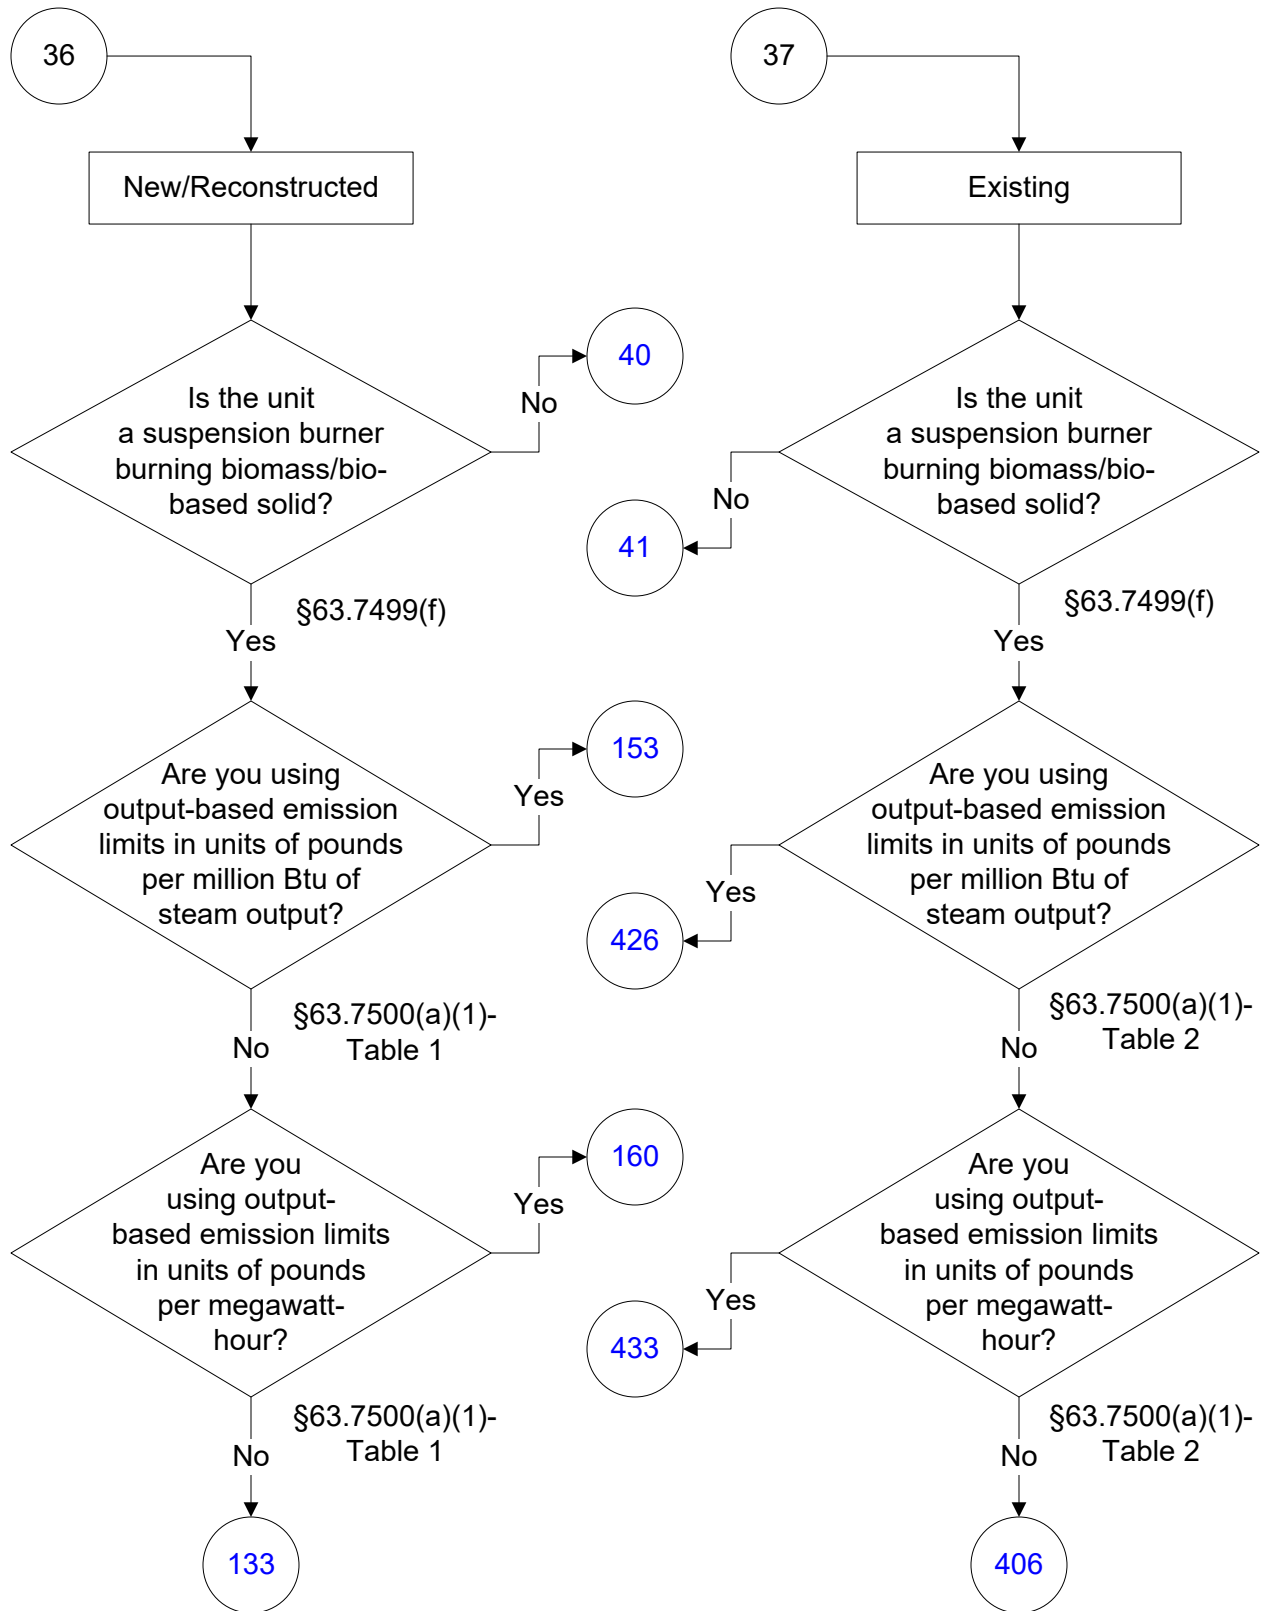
36

New/Reconstructed

Is the unit a suspension burner burning biomass/bio-based solid?

No

40

§63.7499(f)

Yes

Are you using output-based emission limits in units of pounds per million Btu of steam output?

Yes

153

§63.7500(a)(1)-Table 1

No

Are you using output-based emission limits in units of pounds per megawatt-hour?

Yes

160

§63.7500(a)(1)-Table 1

No

133

37

Existing

Is the unit a suspension burner burning biomass/bio-based solid?

No

41

§63.7499(f)

Yes

Are you using output-based emission limits in units of pounds per million Btu of steam output?

Yes

426

§63.7500(a)(1)-Table 2

No

Are you using output-based emission limits in units of pounds per megawatt-hour?

Yes

433

§63.7500(a)(1)-Table 2

No

406